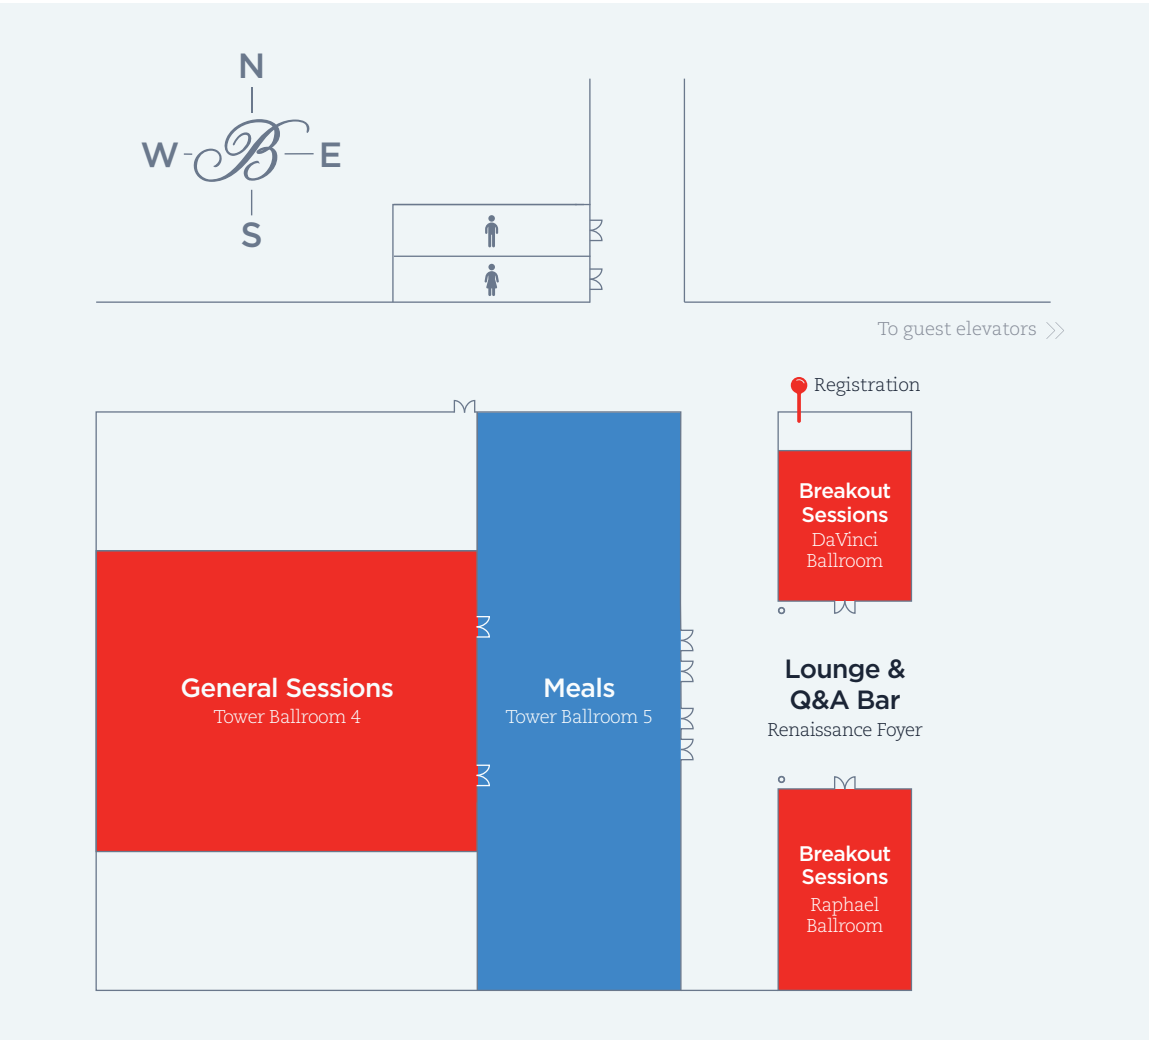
N
W
E
S

To guest elevators

Registration

Breakout Sessions
DaVinci Ballroom

General Sessions
Tower Ballroom 4

Meals
Tower Ballroom 5

Lounge & Q&A Bar
Renaissance Foyer

Breakout Sessions
Raphael Ballroom